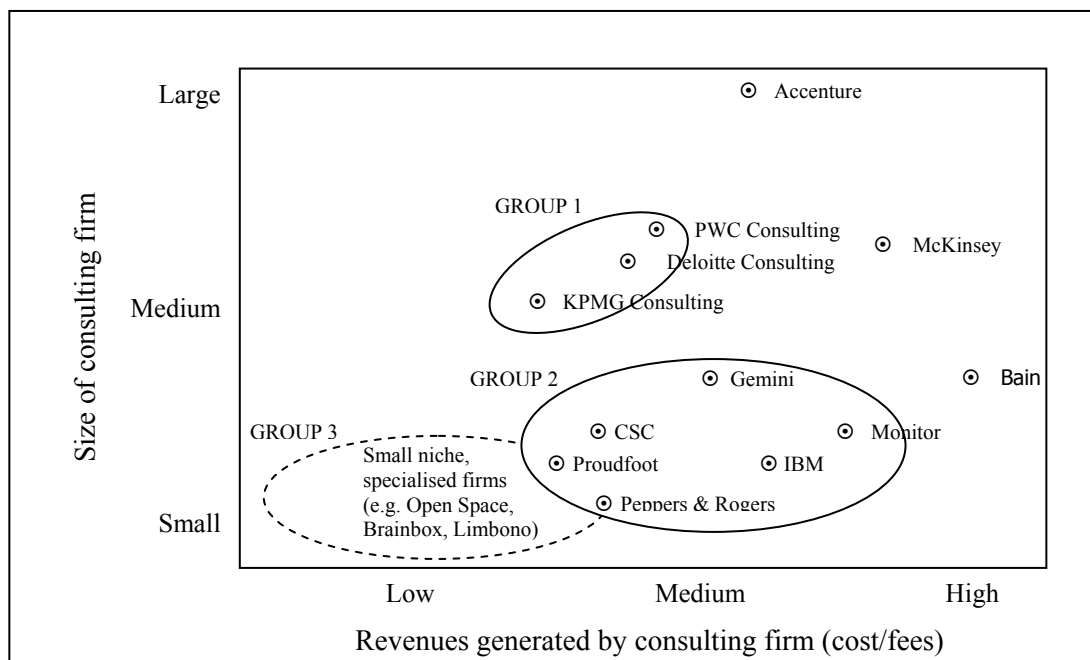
Large
Medium
Small
Size of consulting firm

Accenture
GROUP 1
PWC Consulting
McKinsey
Deloitte Consulting
KPMG Consulting
GROUP 2
Gemini
Bain
GROUP 3
CSC
Monitor
Small niche, specialised firms (e.g. Open Space, Brainbox, Limbono)
Proudfoot
IBM
Peppers & Rogers

Low
Medium
High
Revenues generated by consulting firm (cost/fees)